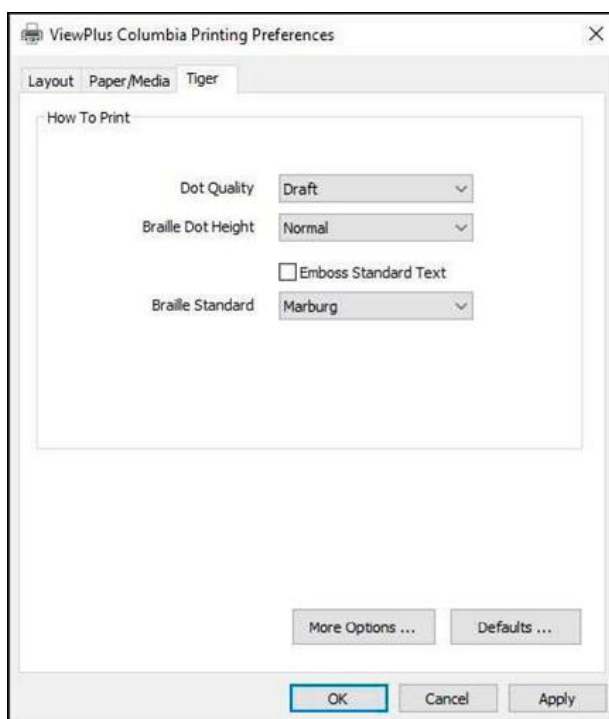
ViewPlus Columbia Printing Preferences

×

Layout
Paper/Media
Tiger

How To Print

Dot Quality
Draft

Braille Dot Height
Normal

Emboss Standard Text

Braille Standard
Marburg

More Options ...
Defaults ...

OK
Cancel
Apply